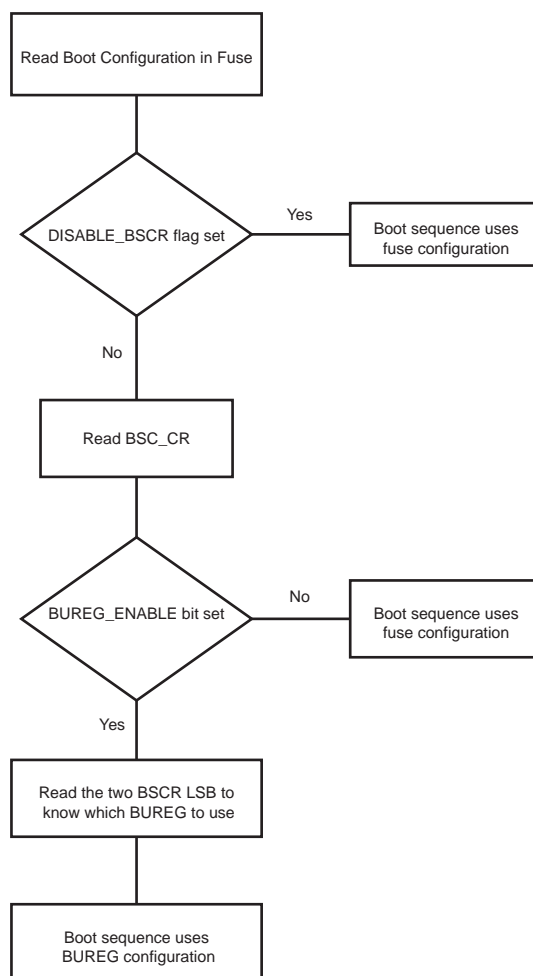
Read Boot Configuration in Fuse

DISABLE_BSCR flag set

Yes

Boot sequence uses fuse configuration

No

Read BSC_CR

BUREG_ENABLE bit set

No

Boot sequence uses fuse configuration

Yes

Read the two BSCR LSB to know which BUREG to use

Boot sequence uses BUREG configuration